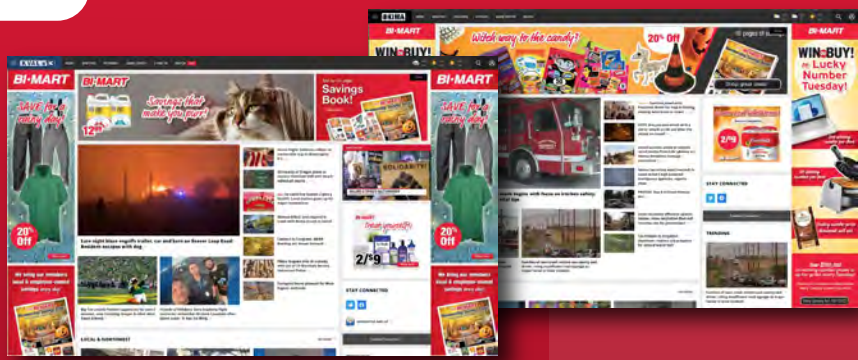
BI-MART

Savings that make you purr!

Savings Book!

BI-MART

SAVE for a rainy day!

20% Off

Late-night blaze engulfs trailer, car and barn on Beaver Loop Road: Residents escape with dog

STAY CONNECTED

2/$9

LOCAL & NORTHWEST

BI-MART

WIN-BUY!

Witch way to the candy?

20% Off

WIN-BUY! Lucky Number Tuesday!

STAY CONNECTED

TRENDING

2/$9